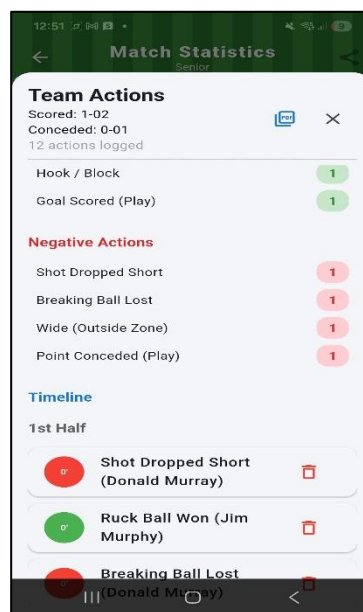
12:51
Match Statistics
Senior

Team Actions
Scored: 1-02
Conceded: 0-01
12 actions logged

Hook / Block 1
Goal Scored (Play) 1

Negative Actions
Shot Dropped Short 1
Breaking Ball Lost 1
Wide (Outside Zone) 1
Point Conceded (Play) 1

Timeline
1st Half

0' Shot Dropped Short (Donald Murray)

0' Ruck Ball Won (Jim Murphy)

Breaking Ball Lost (Donald Murray)